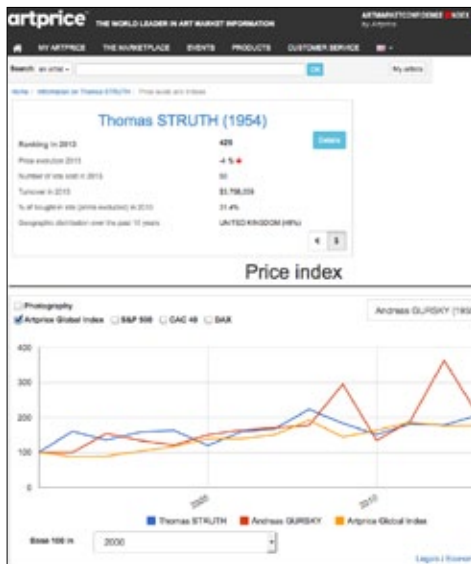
artprice THE WORLD LEADER IN ART MARKET INFORMATION

ARTMARKETCONFIDENCE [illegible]
by Artprice

MY ARTPRICE THE MARKETPLACE EVENTS PRODUCTS CUSTOMER SERVICE

Search: an artist OK My artists

Home / Information on Thomas STRUTH / Price levels and indexes

Thomas STRUTH (1954)

Details

| | |
|---|---|
| Ranking in 2013 | 425 |
| Price evolution 2013 | -4 % |
| Number of lots sold in 2013 | 50 |
| Turnover in 2013 | $3,758,039 |
| % of bought-in lots (price evolution) in 2013 | 31.4% |
| Geographic distribution over the past 10 years | UNITED KINGDOM (49%) |

€ $

Price index

Photography
Artprice Global Index S&P 500 CAC 40 DAX

Andreas GURSKY (195

400
300
200
100
0

2005
2010

Thomas STRUTH Andreas GURSKY Artprice Global Index

Base 100 in 2000

Legend | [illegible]